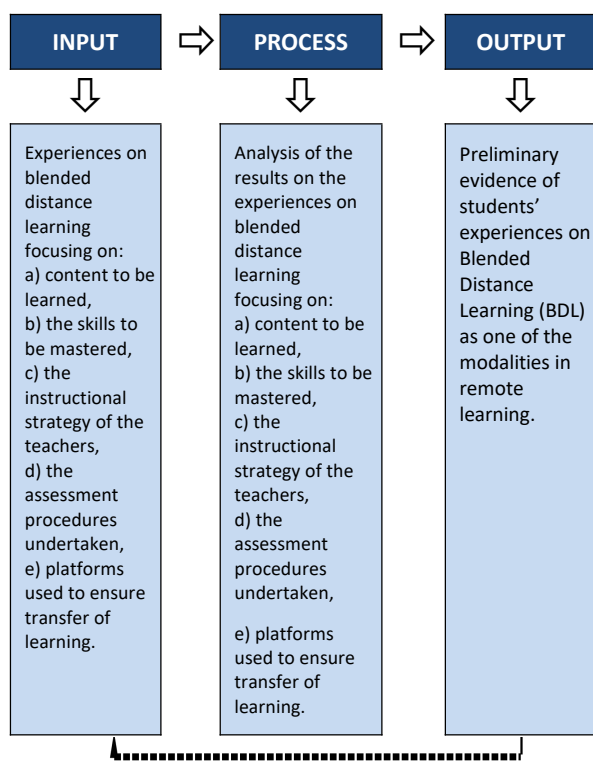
INPUT

PROCESS

OUTPUT

Experiences on blended distance learning focusing on:
a) content to be learned,
b) the skills to be mastered,
c) the instructional strategy of the teachers,
d) the assessment procedures undertaken,
e) platforms used to ensure transfer of learning.

Analysis of the results on the experiences on blended distance learning focusing on:
a) content to be learned,
b) the skills to be mastered,
c) the instructional strategy of the teachers,
d) the assessment procedures undertaken,

e) platforms used to ensure transfer of learning.

Preliminary evidence of students' experiences on Blended Distance Learning (BDL) as one of the modalities in remote learning.